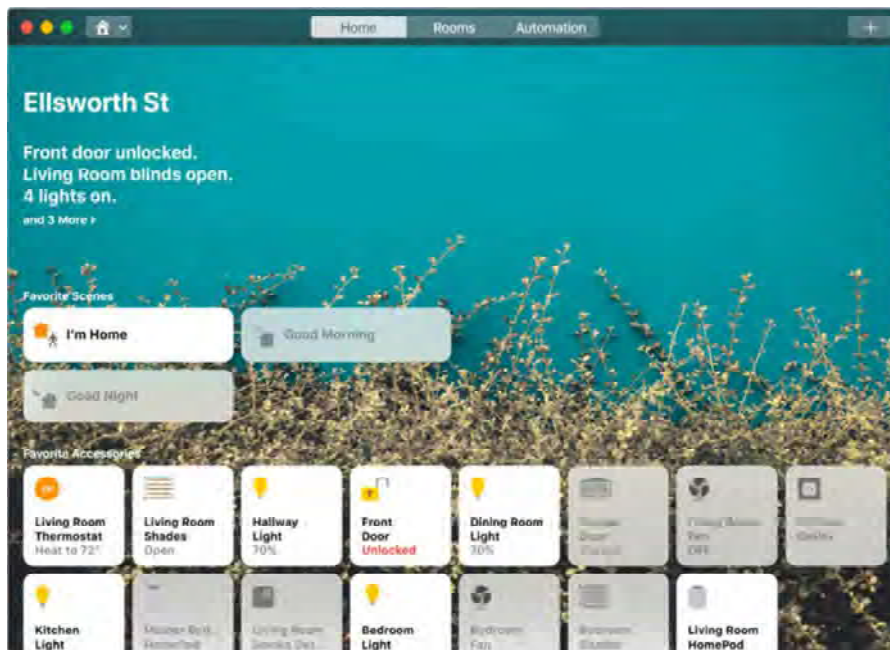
Home Rooms Automation

Ellsworth St

Front door unlocked.
Living Room blinds open.
4 lights on.
and 3 More ›

Favorite Scenes

I'm Home

Good Morning

Good Night

Favorite Accessories

Living Room Thermostat
Heat to 72°

Living Room Shades
Open

Hallway Light
70%

Front Door
Unlocked

Dining Room Light
70%

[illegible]

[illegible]

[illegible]

Kitchen Light

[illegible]

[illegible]

Bedroom Light

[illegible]

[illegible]

Living Room HomePod